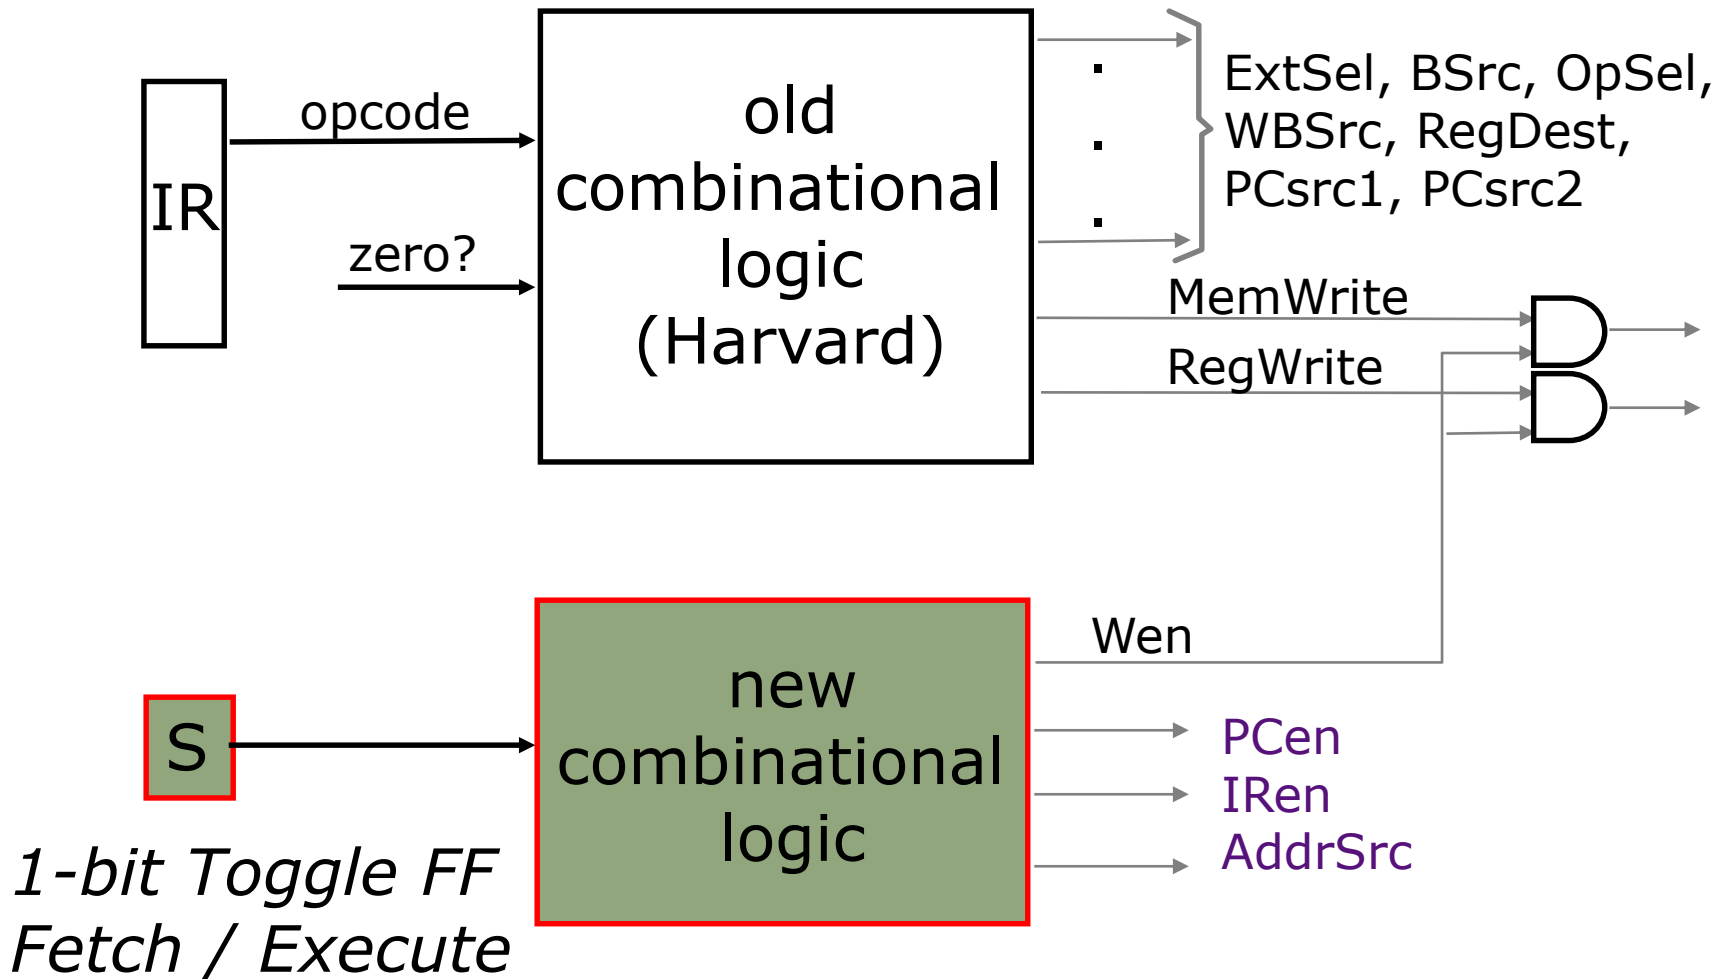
IR

opcode

zero?

old combinational logic (Harvard)

.
.
.

ExtSel, BSrc, OpSel, WBSrc, RegDest, PCsrc1, PCsrc2

MemWrite

RegWrite

Wen

S

new combinational logic

PCen
IRen
AddrSrc

1-bit Toggle FF
Fetch / Execute